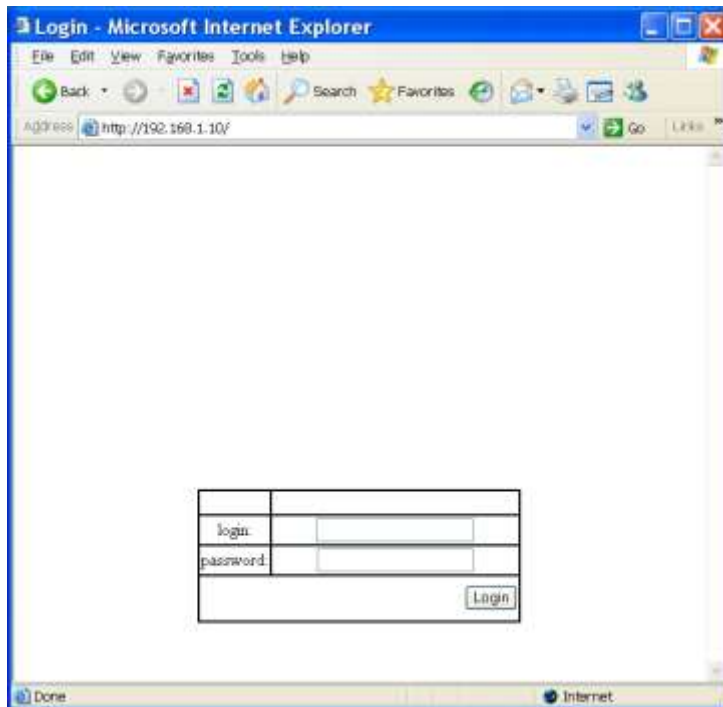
Login - Microsoft Internet Explorer

File Edit View Favorites Tools Help

Back Search Favorites

Address http://192.168.1.10/ Go Links

| | |
|---|---|
| login: | |
| password: | |
| | Login |

Done Internet